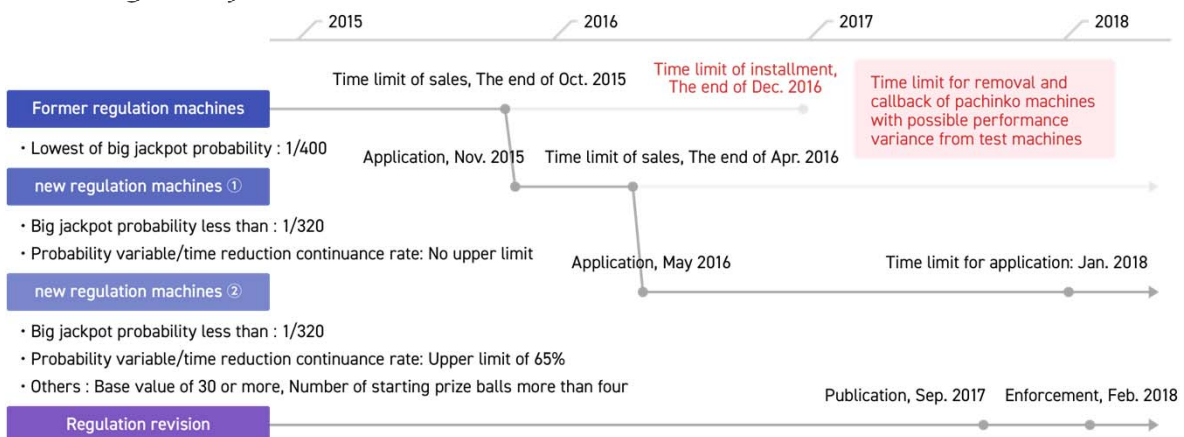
2015

2016

2017

2018

Time limit of sales, The end of Oct. 2015

Time limit of installment, The end of Dec. 2016

Time limit for removal and callback of pachinko machines with possible performance variance from test machines

Former regulation machines

・Lowest of big jackpot probability : 1/400

Application, Nov. 2015

Time limit of sales, The end of Apr. 2016

new regulation machines ①

・Big jackpot probability less than : 1/320

・Probability variable/time reduction continuance rate: No upper limit

Application, May 2016

Time limit for application: Jan. 2018

new regulation machines ②

・Big jackpot probability less than : 1/320

・Probability variable/time reduction continuance rate: Upper limit of 65%

・Others : Base value of 30 or more, Number of starting prize balls more than four

Publication, Sep. 2017

Enforcement, Feb. 2018

Regulation revision